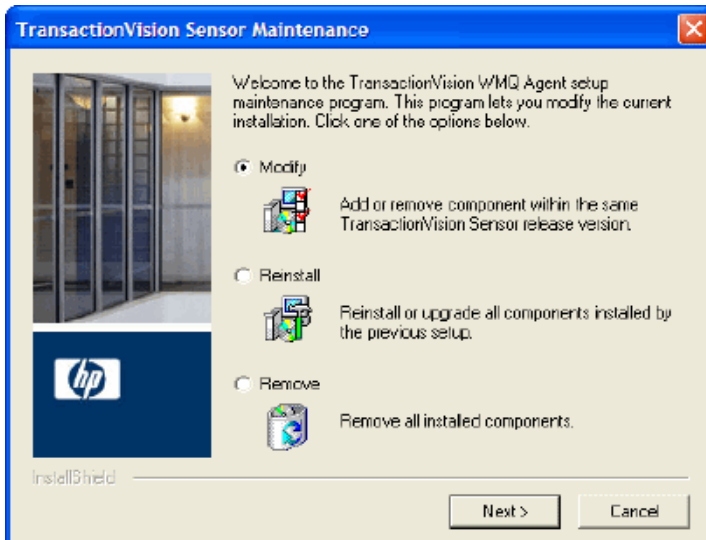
TransactionVision Sensor Maintenance

Welcome to the TransactionVision WMQ Agent setup maintenance program. This program lets you modify the current installation. Click one of the options below.

Modify

Add or remove component within the same TransactionVision Sensor release version.

Reinstall

Reinstall or upgrade all components installed by the previous setup.

Remove

Remove all installed components.

hp

InstallShield

Next >

Cancel